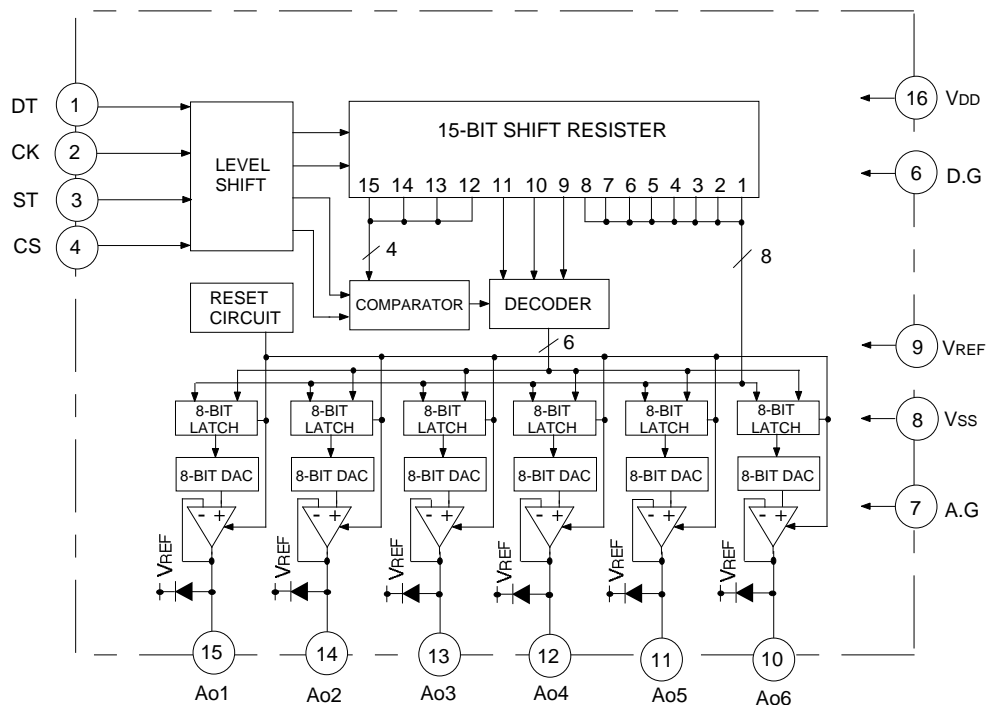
DT 1
CK 2
ST 3
CS 4

LEVEL SHIFT

15-BIT SHIFT RESISTER

15 14 13 12 11 10 9 8 7 6 5 4 3 2 1

4

8

16 VDD

6 D.G

RESET CIRCUIT

COMPARATOR

DECODER

6

9 VREF

8-BIT LATCH

8-BIT LATCH

8-BIT LATCH

8-BIT LATCH

8-BIT LATCH

8-BIT LATCH

8 VSS

8-BIT DAC

8-BIT DAC

8-BIT DAC

8-BIT DAC

8-BIT DAC

8-BIT DAC

7 A.G

- +

- +

- +

- +

- +

- +

VREF

VREF

VREF

VREF

VREF

VREF

15 Ao1

14 Ao2

13 Ao3

12 Ao4

11 Ao5

10 Ao6